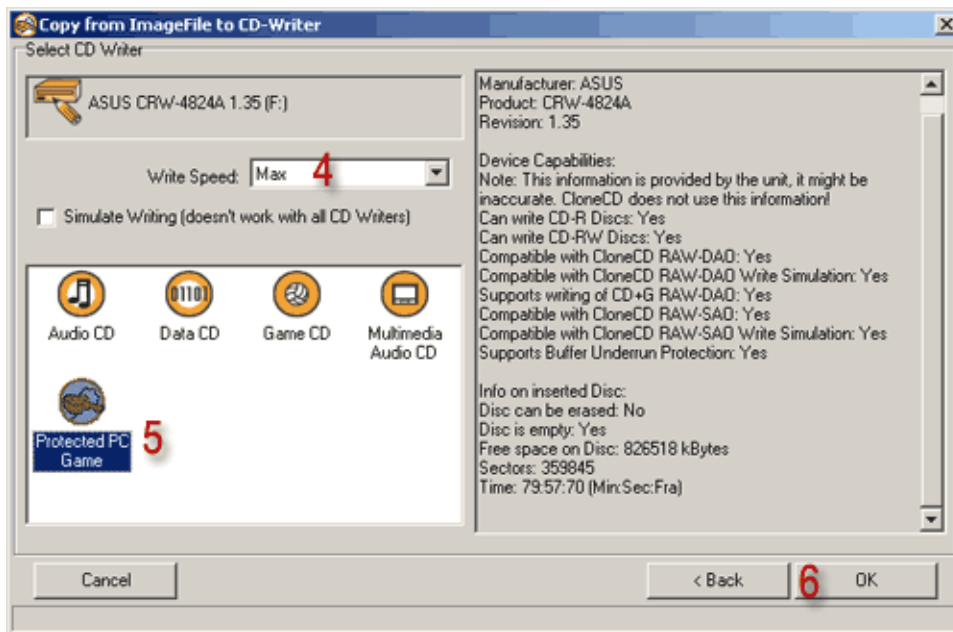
Copy from ImageFile to CD-Writer

Select CD Writer

ASUS CRW-4824A 1.35 (F:)

Write Speed: Max 4

Simulate Writing (doesn't work with all CD Writers)

Audio CD
Data CD
Game CD
Multimedia Audio CD
Protected PC Game 5

Manufacturer: ASUS
Product: CRW-4824A
Revision: 1.35

Device Capabilities:
Note: This information is provided by the unit, it might be inaccurate. CloneCD does not use this information!
Can write CD-R Discs: Yes
Can write CD-RW Discs: Yes
Compatible with CloneCD RAW-DAO: Yes
Compatible with CloneCD RAW-DAO Write Simulation: Yes
Supports writing of CD+G RAW-DAO: Yes
Compatible with CloneCD RAW-SAO: Yes
Compatible with CloneCD RAW-SAO Write Simulation: Yes
Supports Buffer Underrun Protection: Yes

Info on inserted Disc:
Disc can be erased: No
Disc is empty: Yes
Free space on Disc: 826518 kBytes
Sectors: 359845
Time: 79:57:70 (Min:Sec:Fra)

Cancel
< Back
6
OK